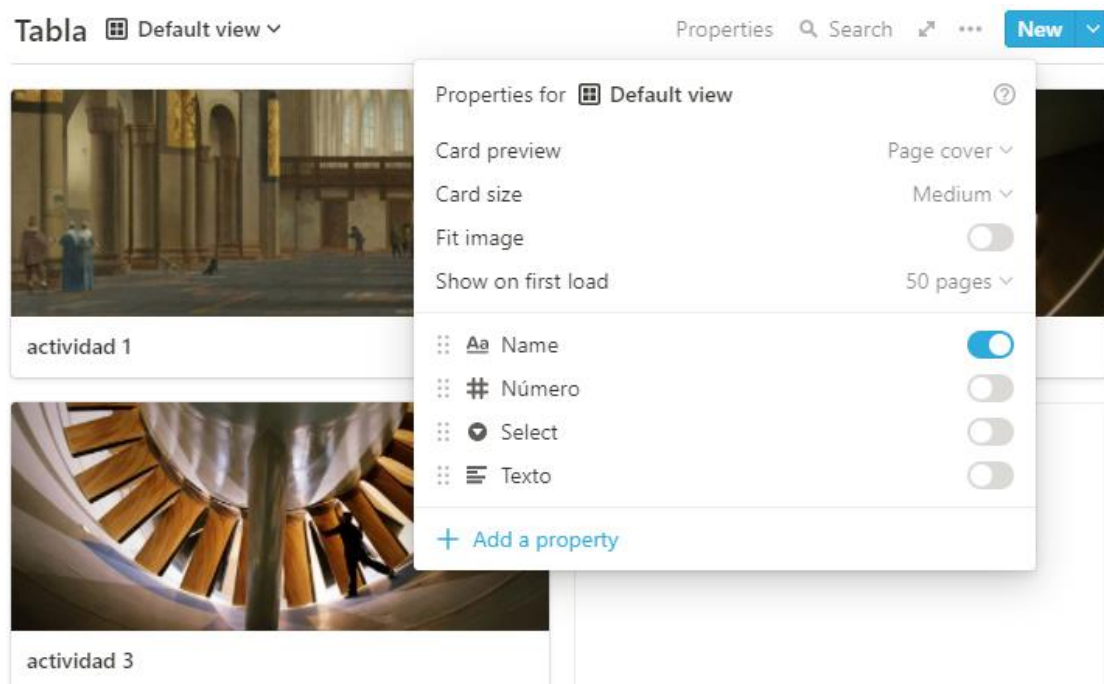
Tabla Default view

Properties Search ··· New

Properties for Default view

Card preview Page cover

Card size Medium

Fit image

Show on first load 50 pages

Aa Name

Número

Select

Texto

+ Add a property

actividad 1

actividad 3